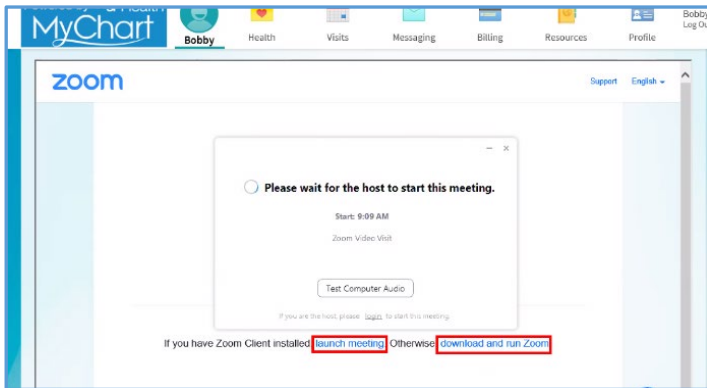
MyChart

Bobby

Health

Visits

Messaging

Billing

Resources

Profile

Bobby
Log Ou

zoom

Support

English

Please wait for the host to start this meeting.

Start: 9:09 AM

Zoom Video Visit

Test Computer Audio

If you are the host, please login to start this meeting.

If you have Zoom Client installed, launch meeting. Otherwise, download and run Zoom.